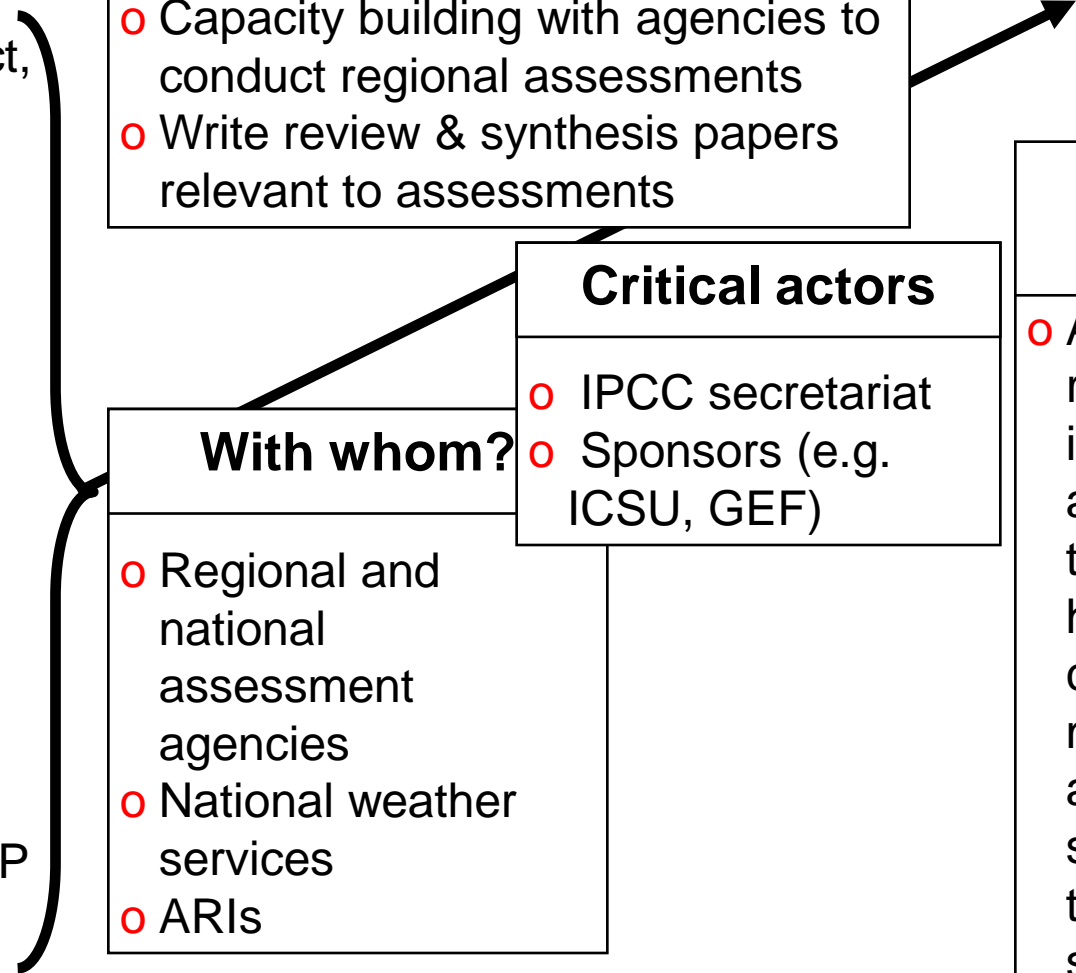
ct,

P

o Capacity building with agencies to conduct regional assessments
o Write review & synthesis papers relevant to assessments

Critical actors

o IPCC secretariat
o Sponsors (e.g. ICSU, GEF)

With whom?

o Regional and national assessment agencies
o National weather services
o ARIs

o A
r
i
a
t
h
c
r
a
s
t
s